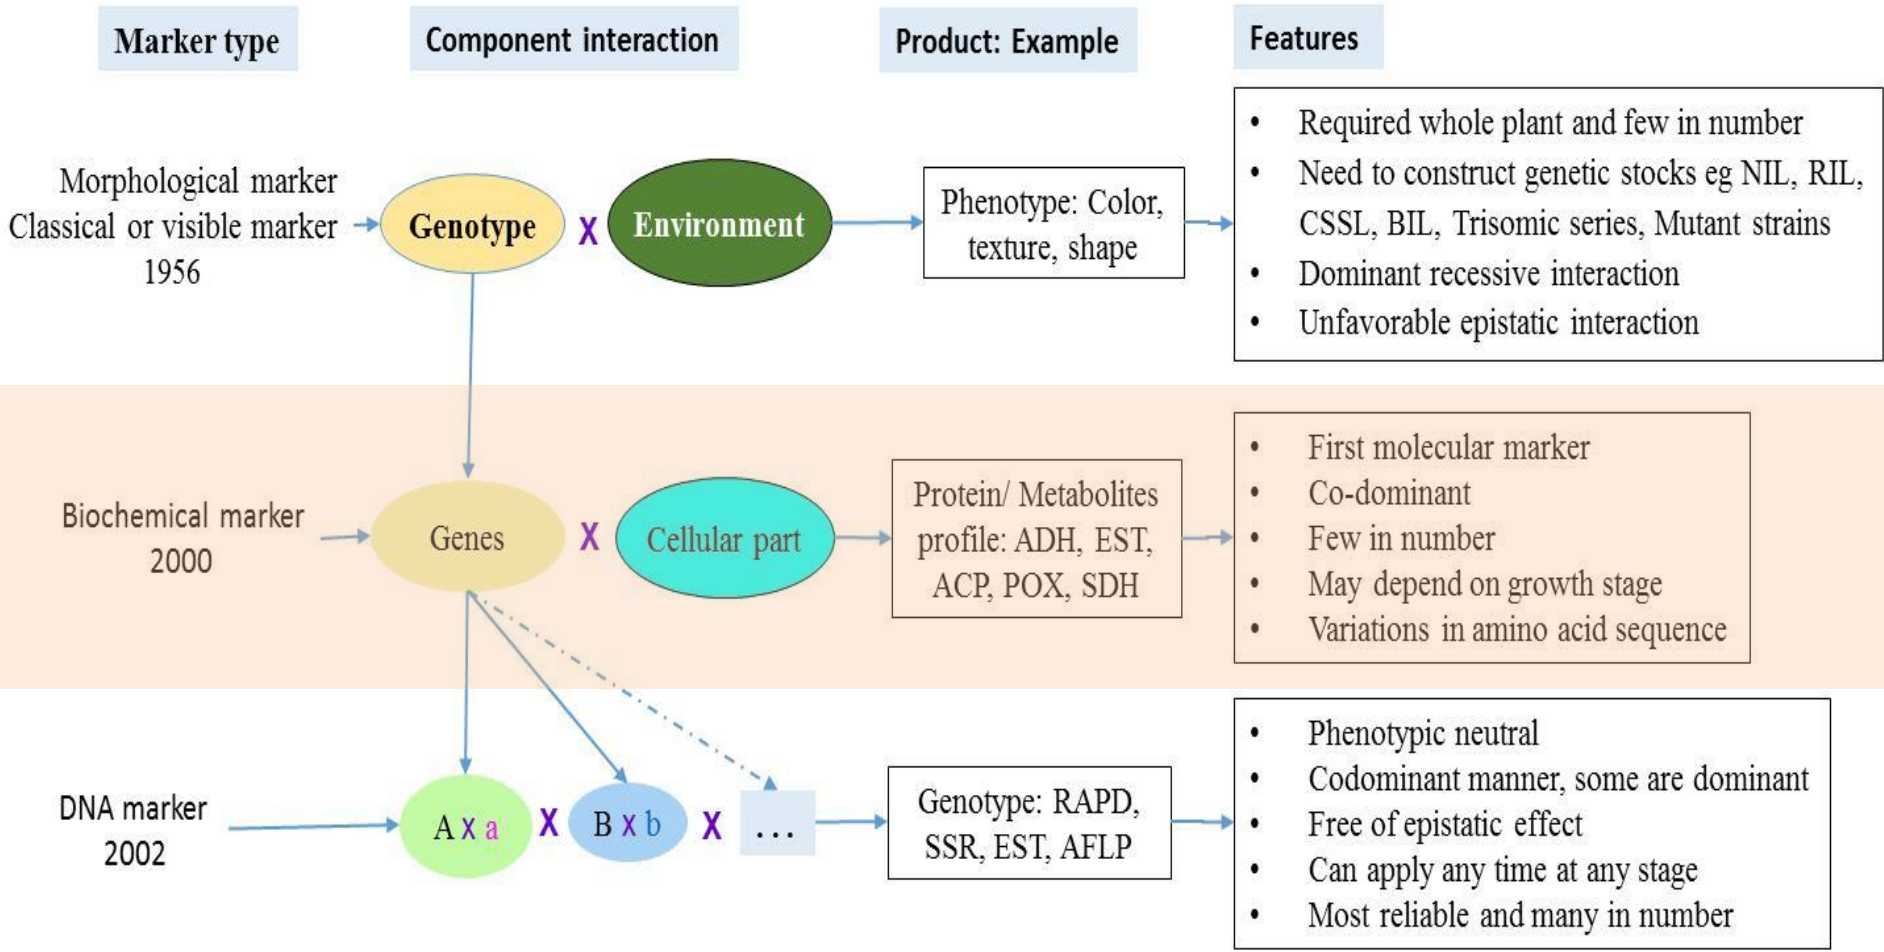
Marker type

Component interaction

Product: Example

Features

Morphological marker
Classical or visible marker
1956

Genotype X Environment

Phenotype: Color, texture, shape

- Required whole plant and few in number
- Need to construct genetic stocks eg NIL, RIL, CSSL, BIL, Trisomic series, Mutant strains
- Dominant recessive interaction
- Unfavorable epistatic interaction

Biochemical marker
2000

Genes X Cellular part

Protein/ Metabolites profile: ADH, EST, ACP, POX, SDH

- First molecular marker
- Co-dominant
- Few in number
- May depend on growth stage
- Variations in amino acid sequence

DNA marker
2002

A x a X B x b X ...

Genotype: RAPD, SSR, EST, AFLP

- Phenotypic neutral
- Codominant manner, some are dominant
- Free of epistatic effect
- Can apply any time at any stage
- Most reliable and many in number